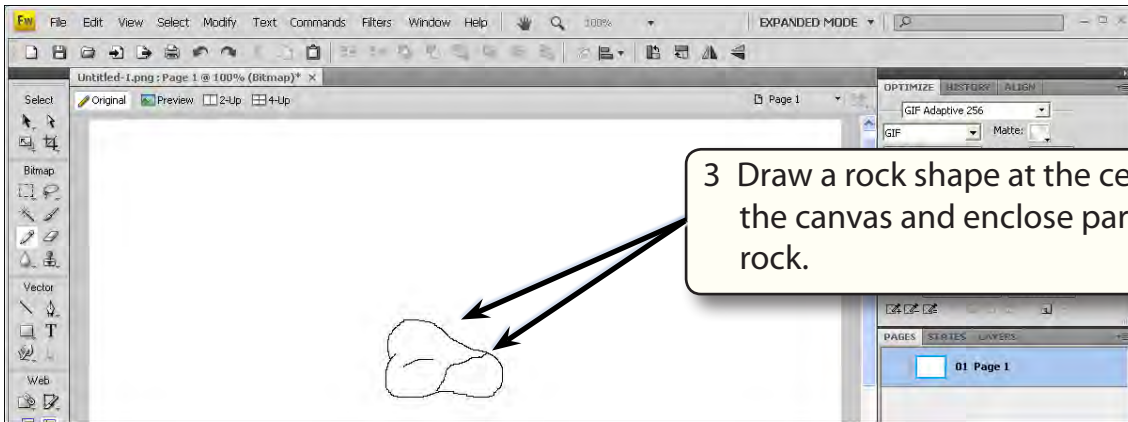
Fw File Edit View Select Modify Text Commands Filters Window Help 100% EXPANDED MODE

Untitled-1.png : Page 1 @ 100% (Bitmap)* ×

Original Preview 2-Up 4-Up

Page 1

Select

Bitmap

Vector

Web

OPTIMIZE HISTORY ALIGN

GIF Adaptive 256

GIF Matte:

PAGES STATES LAYERS

01 Page 1

3 Draw a rock shape at the ce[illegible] the canvas and enclose par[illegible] rock.